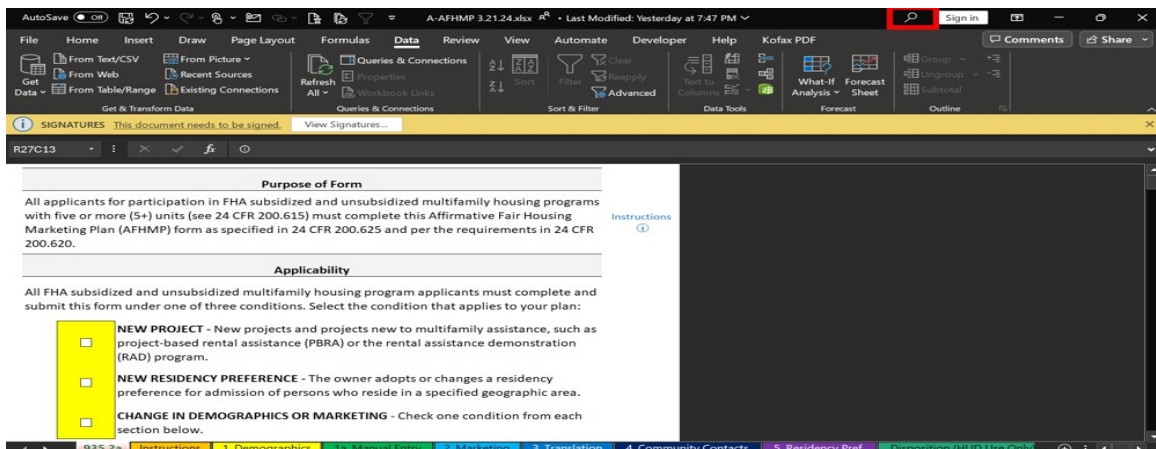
AutoSave Off A-AFHMP 3.21.24.xlsx • Last Modified: Yesterday at 7:47 PM Sign in

File Home Insert Draw Page Layout Formulas Data Review View Automate Developer Help Kofax PDF Comments Share

Get Data From Text/CSV From Web From Table/Range From Picture Recent Sources Existing Connections Get & Transform Data

Refresh All Queries & Connections Properties Workbook Links Queries & Connections

Sort Filter Clear Reapply Advanced Sort & Filter

Text to Columns Data Tools

What-If Analysis Forecast Sheet Forecast

Group Ungroup Subtotal Outline

SIGNATURES This document needs to be signed. View Signatures...

R27C13

Purpose of Form

All applicants for participation in FHA subsidized and unsubsidized multifamily housing programs with five or more (5+) units (see 24 CFR 200.615) must complete this Affirmative Fair Housing Marketing Plan (AFHMP) form as specified in 24 CFR 200.625 and per the requirements in 24 CFR 200.620.

Instructions

Applicability

All FHA subsidized and unsubsidized multifamily housing program applicants must complete and submit this form under one of three conditions. Select the condition that applies to your plan:

NEW PROJECT - New projects and projects new to multifamily assistance, such as project-based rental assistance (PBRA) or the rental assistance demonstration (RAD) program.

NEW RESIDENCY PREFERENCE - The owner adopts or changes a residency preference for admission of persons who reside in a specified geographic area.

CHANGE IN DEMOGRAPHICS OR MARKETING - Check one condition from each section below.

935.2a Instructions 1. Demographics 1a. Manual Entry 2. Marketing 3. Translation 4. Community Contacts 5. Residency Pref Disposition (HUD Use Only)